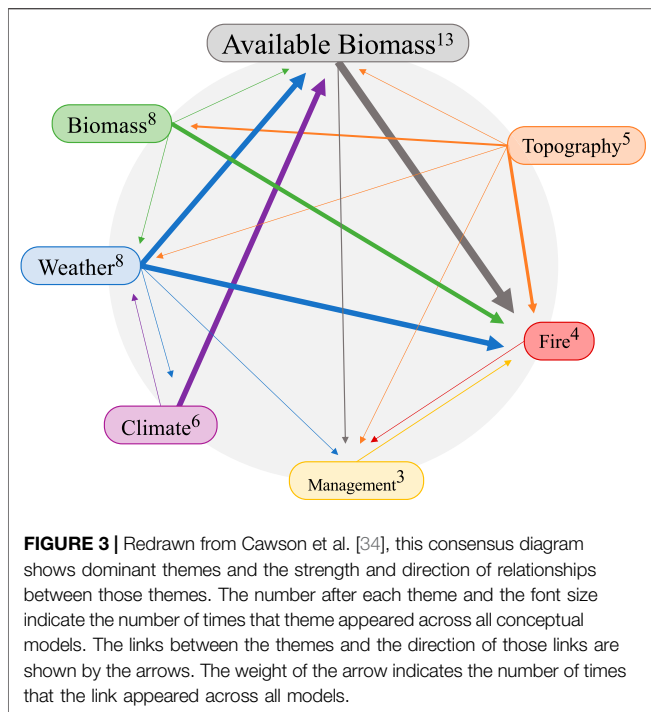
Available Biomass$^{13}$

Biomass$^{8}$

Topography$^{5}$

Weather$^{8}$

Fire$^{4}$

Climate$^{6}$

Management$^{3}$

**FIGURE 3 |** Redrawn from Cawson et al. [34], this consensus diagram shows dominant themes and the strength and direction of relationships between those themes. The number after each theme and the font size indicate the number of times that theme appeared across all conceptual models. The links between the themes and the direction of those links are shown by the arrows. The weight of the arrow indicates the number of times that the link appeared across all models.